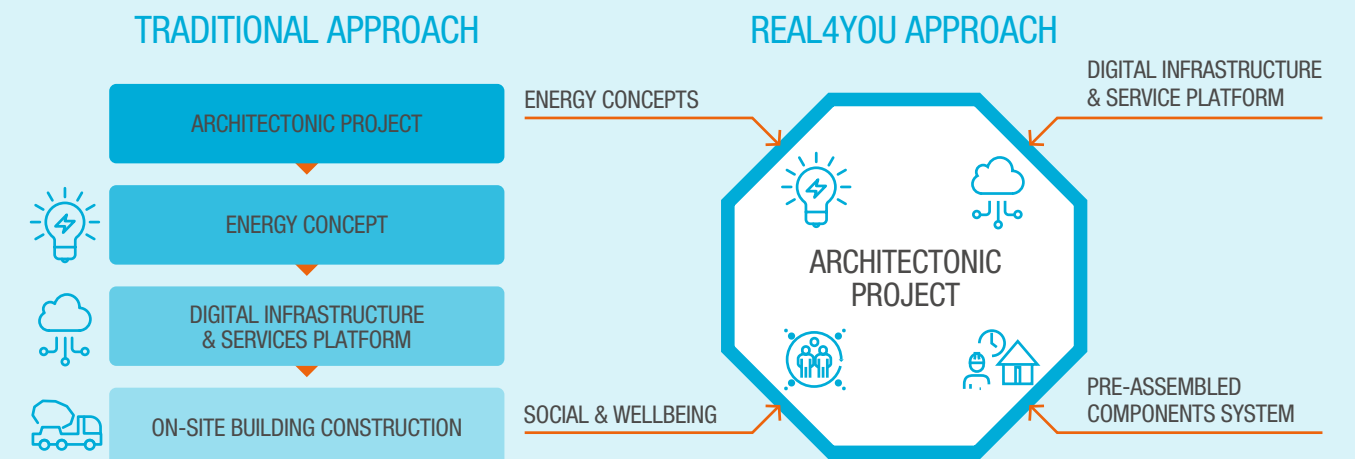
TRADITIONAL APPROACH

ARCHITECTONIC PROJECT

ENERGY CONCEPT

DIGITAL INFRASTRUCTURE & SERVICES PLATFORM

ON-SITE BUILDING CONSTRUCTION

REAL4YOU APPROACH

ENERGY CONCEPTS

DIGITAL INFRASTRUCTURE & SERVICE PLATFORM

ARCHITECTONIC PROJECT

SOCIAL & WELLBEING

PRE-ASSEMBLED COMPONENTS SYSTEM